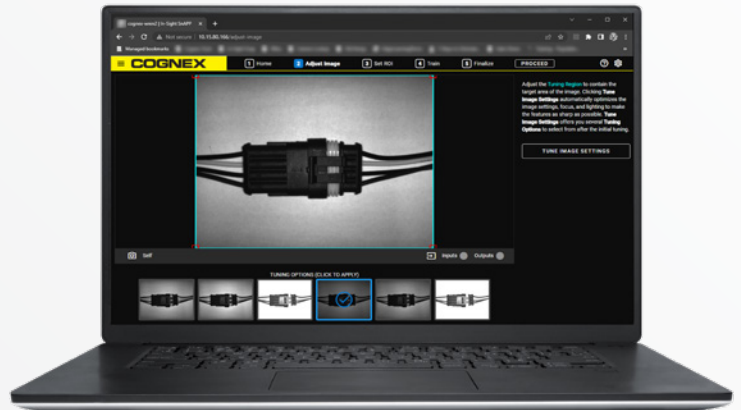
cognex-snsv2 | In-Sight SnAPP

Not secure | 10.13.80.106/adjust-image

Managed bookmarks

COGNEX

1 Home

2 Adjust Image

3 Set ROI

4 Train

5 Finalize

PROCEED

Adjust the Tuning Region to contain the target area of the image. Clicking Tune Image Settings automatically optimizes the image settings, focus, and lighting to make the features as sharp as possible. Tune Image Settings offers you several Tuning Options to select from after the initial tuning.

TUNE IMAGE SETTINGS

Self

Inputs

Outputs

TUNING OPTIONS (CLICK TO APPLY)